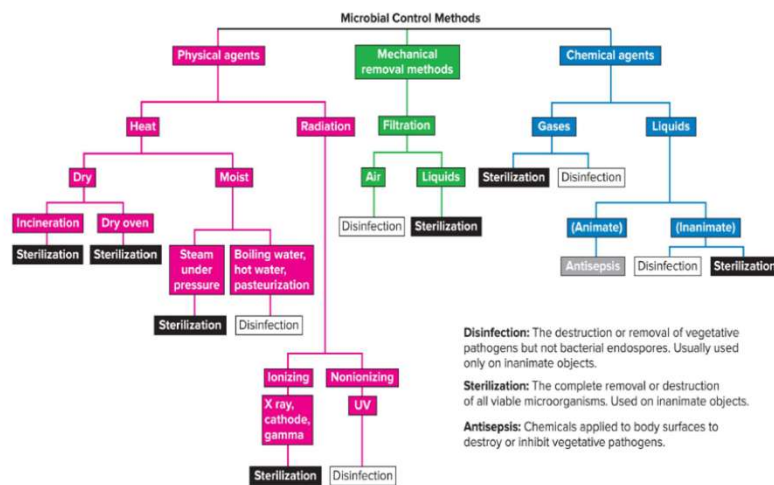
Microbial Control Methods

Physical agents

Mechanical removal methods

Chemical agents

Heat

Radiation

Filtration

Gases

Liquids

Dry

Moist

Air

Liquids

Sterilization

Disinfection

Incineration

Dry oven

Disinfection

Sterilization

(Animate)

(Inanimate)

Sterilization

Sterilization

Steam under pressure

Boiling water, hot water, pasteurization

Antisepsis

Disinfection

Sterilization

Sterilization

Disinfection

Ionizing

Nonionizing

X ray, cathode, gamma

UV

Sterilization

Disinfection

Disinfection: The destruction or removal of vegetative pathogens but not bacterial endospores. Usually used only on inanimate objects.

Sterilization: The complete removal or destruction of all viable microorganisms. Used on inanimate objects.

Antisepsis: Chemicals applied to body surfaces to destroy or inhibit vegetative pathogens.